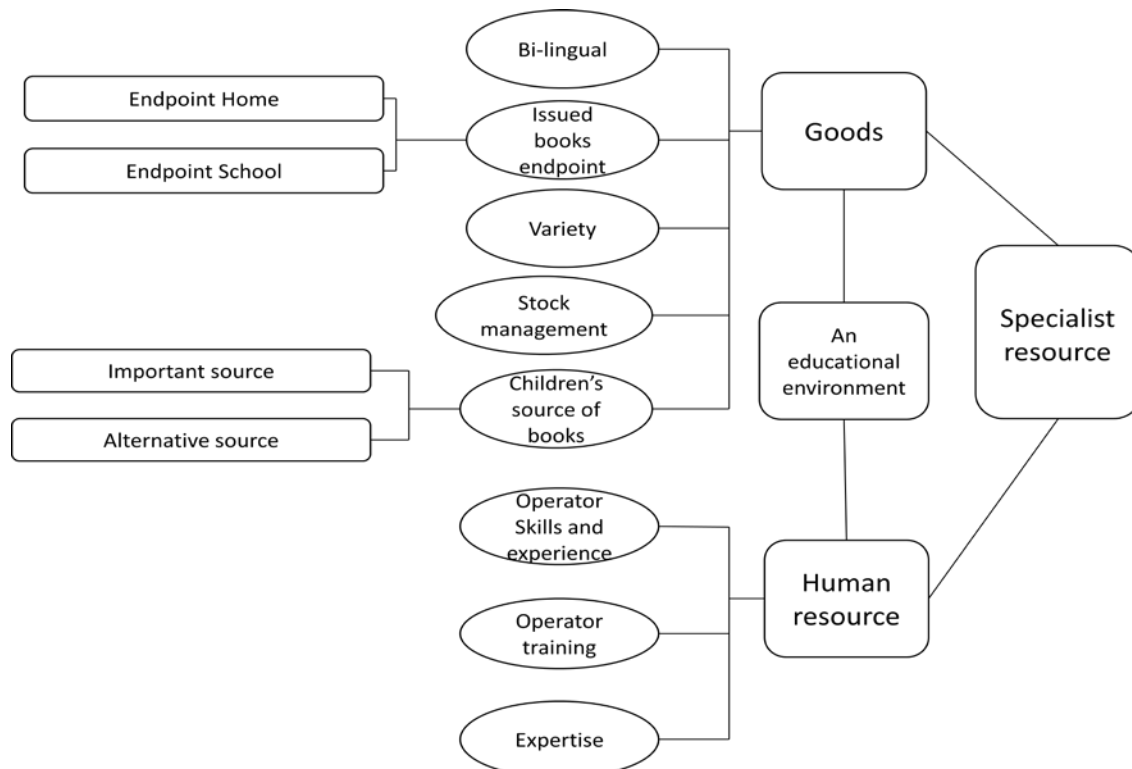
Endpoint Home

Endpoint School

Bi-lingual

Issued books endpoint

Variety

Stock management

Children's source of books

Important source

Alternative source

Goods

An educational environment

Specialist resource

Operator Skills and experience

Operator training

Expertise

Human resource